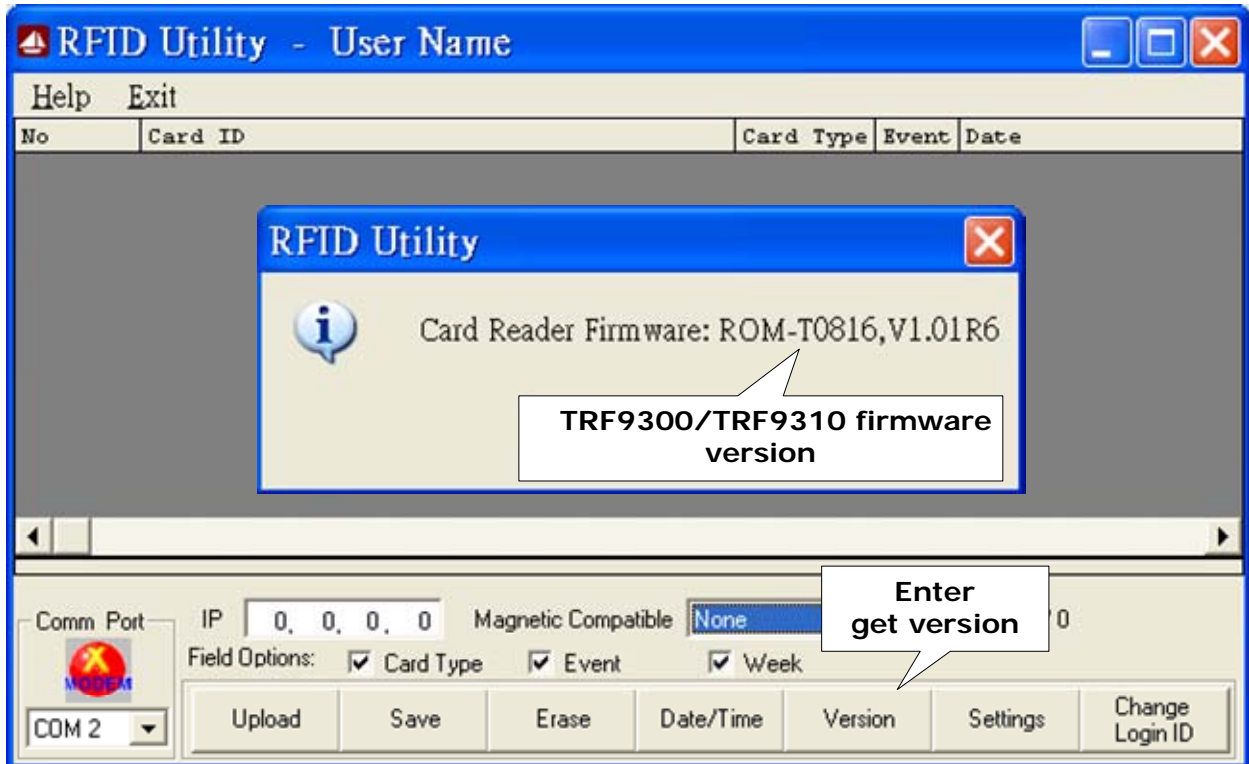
RFID Utility - User Name

Help Exit

| No | Card ID | Card Type | Event | Date |
|---|---|---|---|---|

RFID Utility

Card Reader Firmware: ROM-T0816,V1.01R6

TRF9300/TRF9310 firmware version

Comm Port

MODEM

COM 2

IP 0. 0. 0. 0

Magnetic Compatible None

Enter get version

70

Field Options: Card Type Event Week

Upload Save Erase Date/Time Version Settings Change Login ID